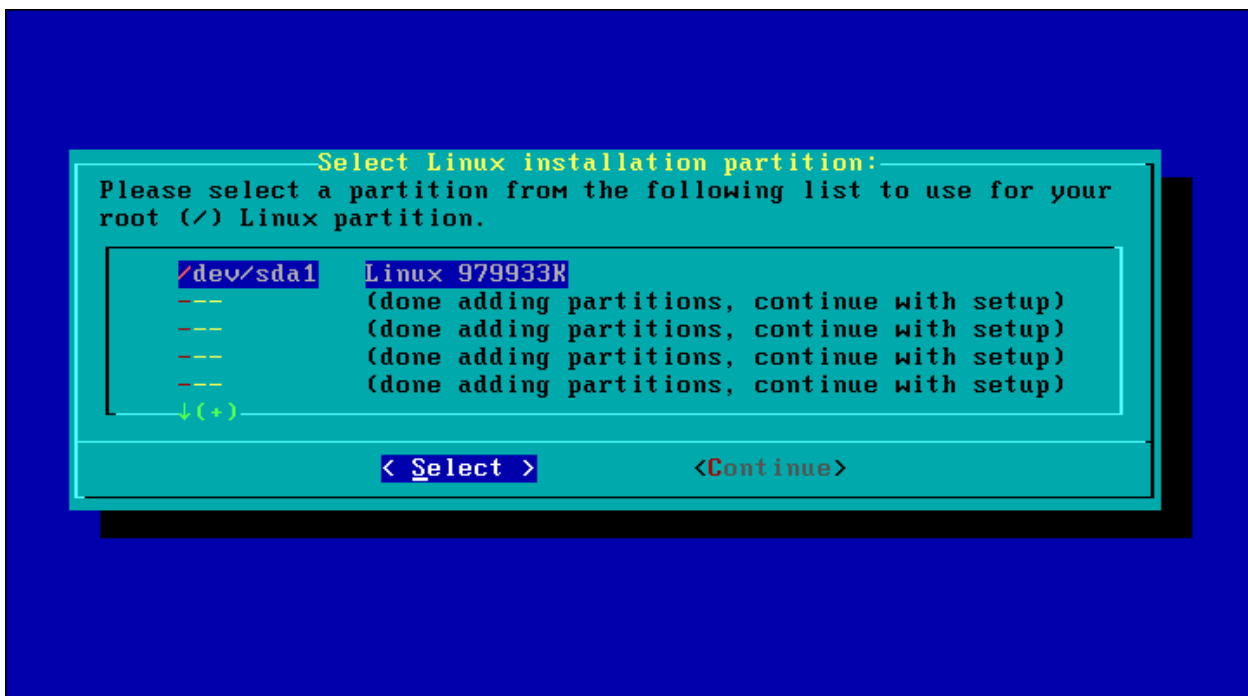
Select Linux installation partition:

Please select a partition from the following list to use for your root (/) Linux partition.

/dev/sda1 Linux 979933K
--- (done adding partitions, continue with setup)
--- (done adding partitions, continue with setup)
--- (done adding partitions, continue with setup)
--- (done adding partitions, continue with setup)
↓(+)

< Select > <Continue>